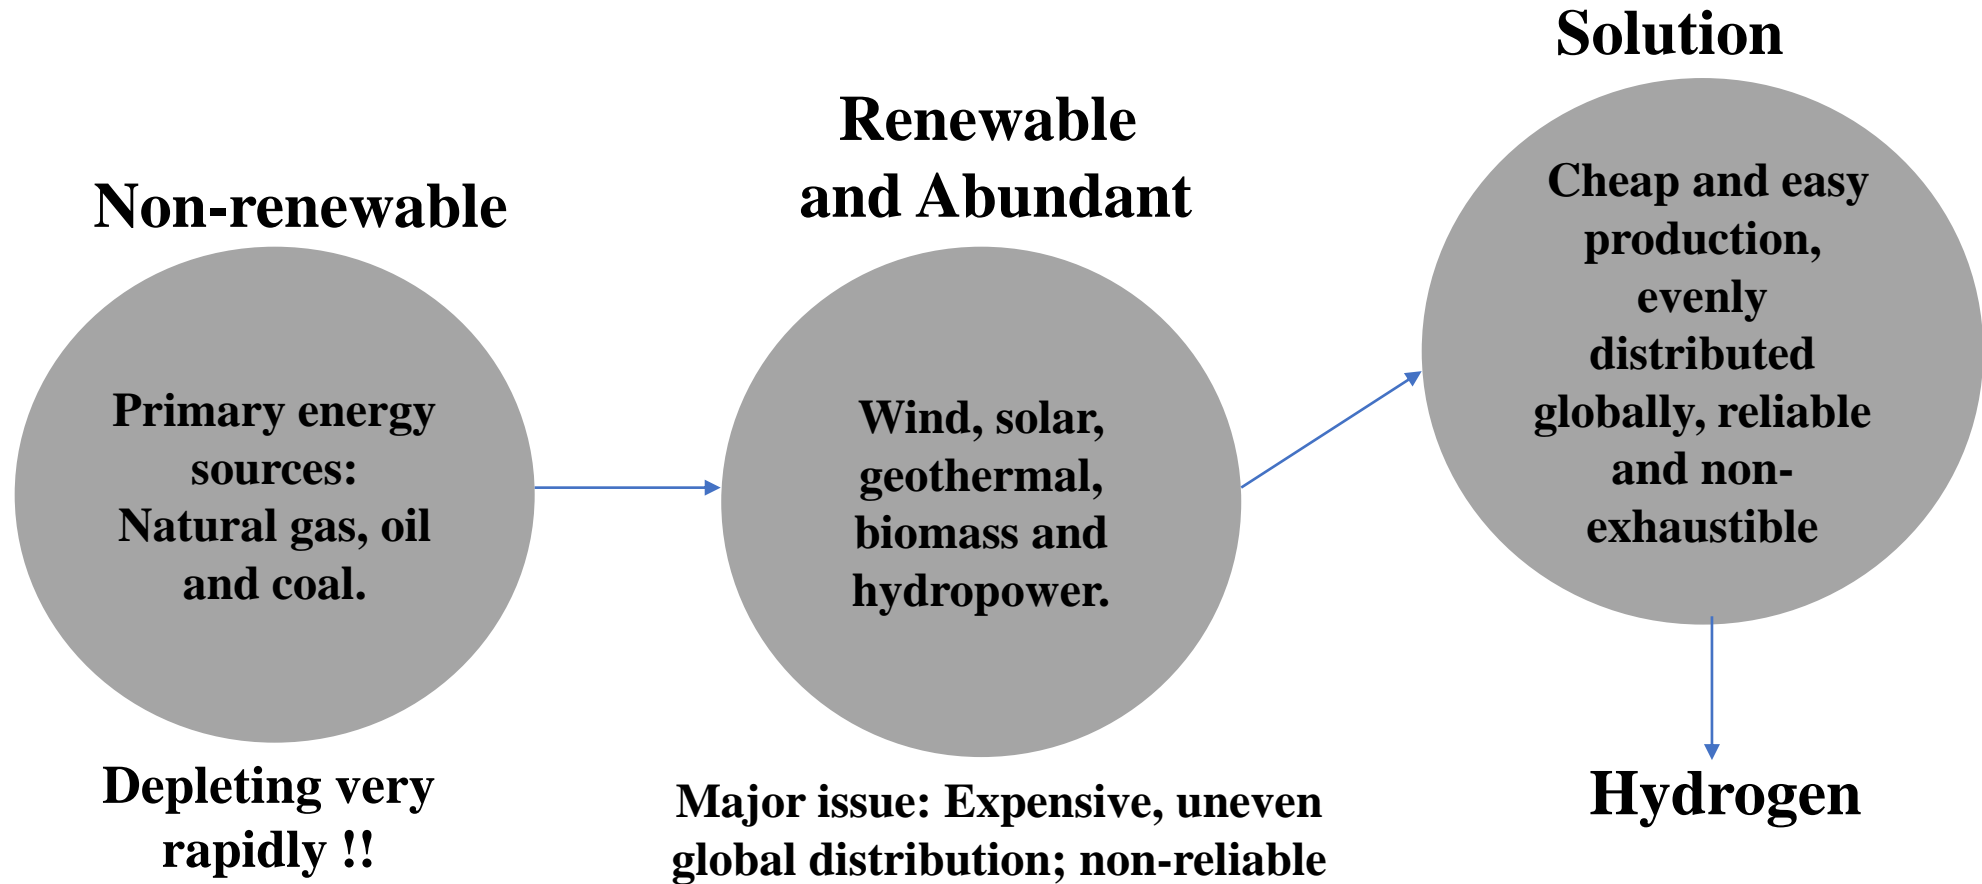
Non-renewable

Primary energy sources: Natural gas, oil and coal.

Depleting very rapidly !!

Renewable and Abundant

Wind, solar, geothermal, biomass and hydropower.

Major issue: Expensive, uneven global distribution; non-reliable

Solution

Cheap and easy production, evenly distributed globally, reliable and non-exhaustible

Hydrogen